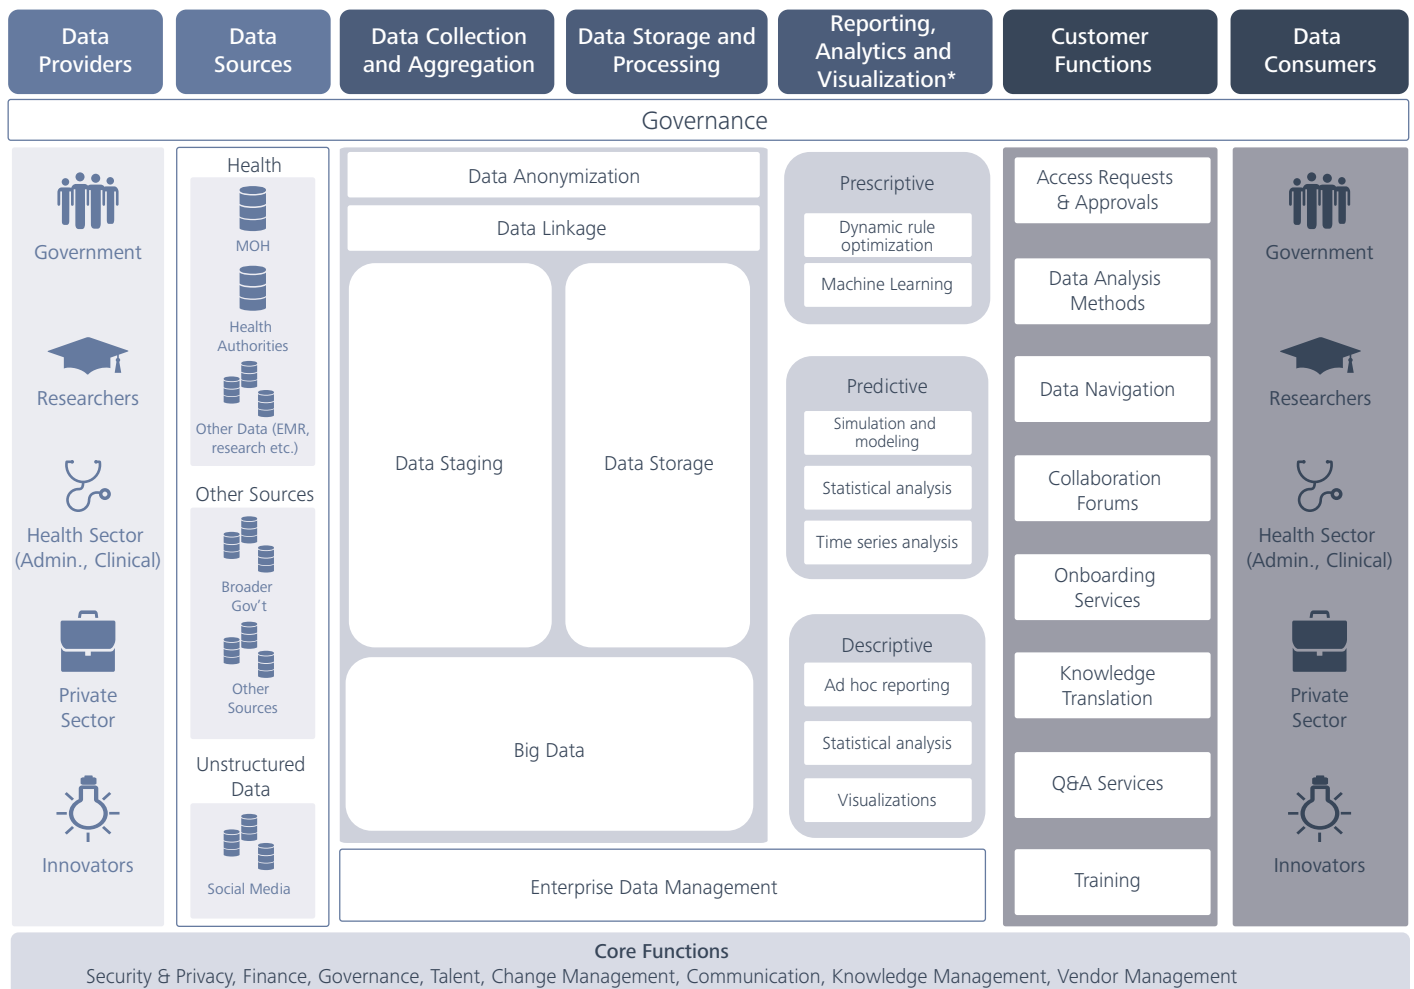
Data Providers

Data Sources

Data Collection and Aggregation

Data Storage and Processing

Reporting, Analytics and Visualization*

Customer Functions

Data Consumers

Governance

Government

Researchers

Health Sector (Admin., Clinical)

Private Sector

Innovators

Health

MOH

Health Authorities

Other Data (EMR, research etc.)

Other Sources

Broader Gov't

Other Sources

Unstructured Data

Social Media

Data Anonymization

Data Linkage

Data Staging

Data Storage

Big Data

Enterprise Data Management

Prescriptive

Dynamic rule optimization

Machine Learning

Predictive

Simulation and modeling

Statistical analysis

Time series analysis

Descriptive

Ad hoc reporting

Statistical analysis

Visualizations

Access Requests & Approvals

Data Analysis Methods

Data Navigation

Collaboration Forums

Onboarding Services

Knowledge Translation

Q&A Services

Training

Government

Researchers

Health Sector (Admin., Clinical)

Private Sector

Innovators

Core Functions

Security & Privacy, Finance, Governance, Talent, Change Management, Communication, Knowledge Management, Vendor Management